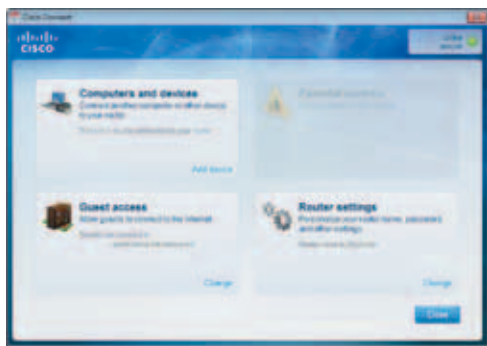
Cisco Connect

CISCO

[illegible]

Computers and devices
Connect another computer or other device to your router

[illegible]

Add device

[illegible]

Guest access
Allow guests to connect to the Internet

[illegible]

Change

Router settings
Personalize your router name, password and other settings

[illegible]

Change

Close